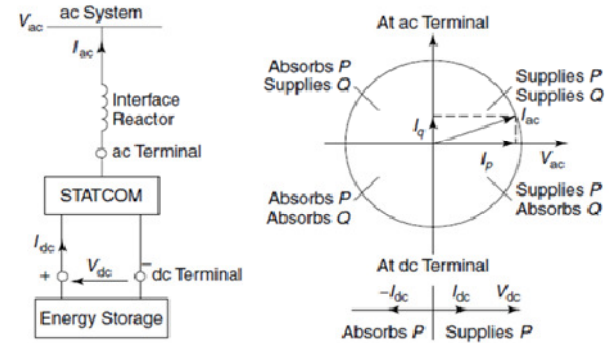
$V_{ac}$ ac System

$I_{ac}$

Interface Reactor

ac Terminal

STATCOM

$I_{dc}$

+

$V_{dc}$

−

dc Terminal

Energy Storage

At ac Terminal

Absorbs $P$ Supplies $Q$

Supplies $P$ Supplies $Q$

$I_q$

$I_{ac}$

$I_p$

$V_{ac}$

Absorbs $P$ Absorbs $Q$

Supplies $P$ Absorbs $Q$

At dc Terminal

$-I_{dc}$

$I_{dc}$

$V_{dc}$

Absorbs $P$

Supplies $P$